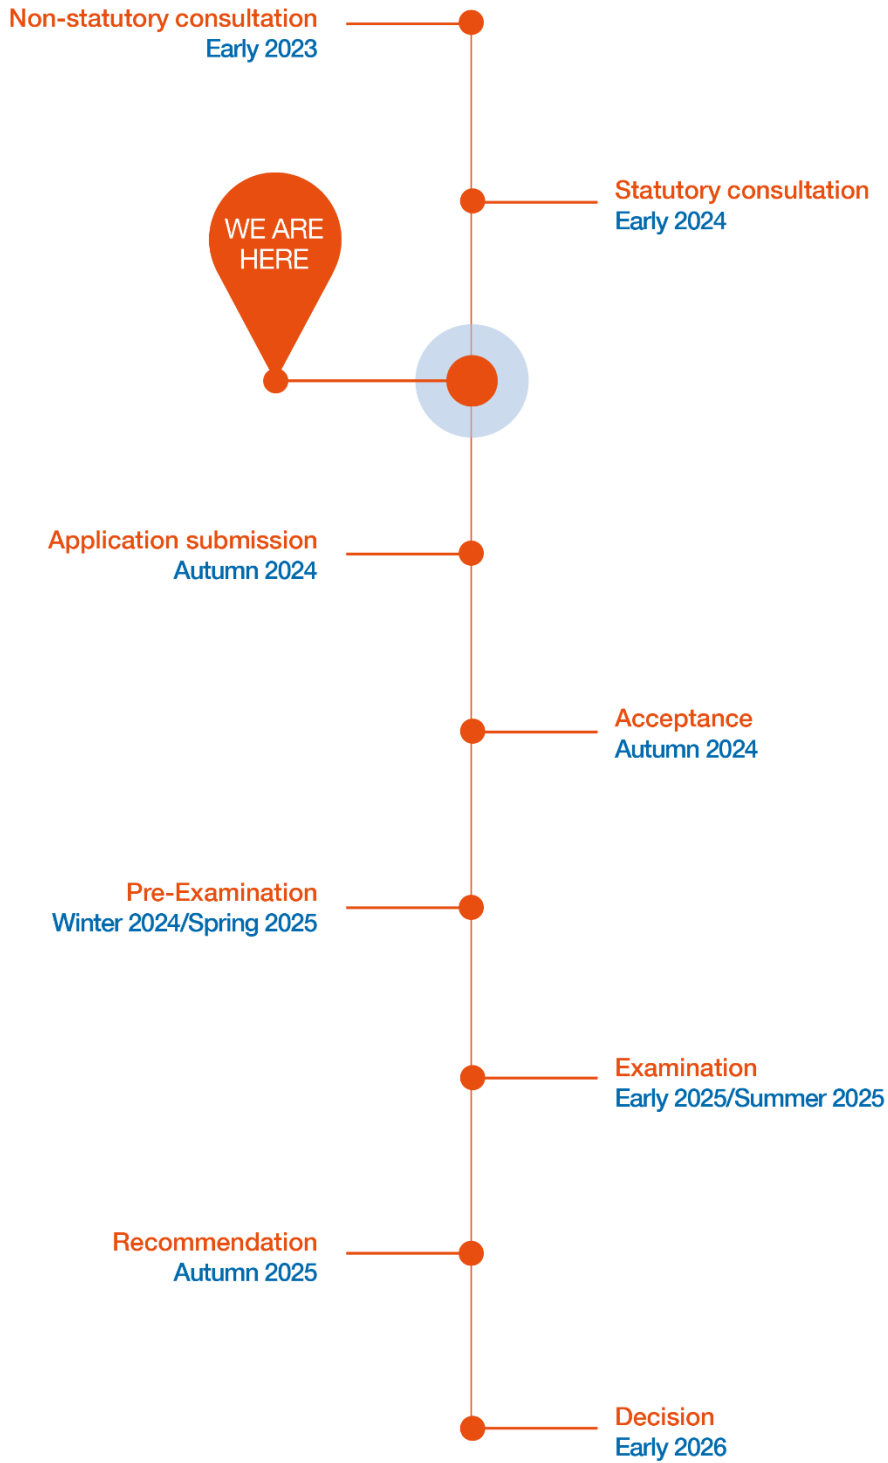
Non-statutory consultation
Early 2023

Statutory consultation
Early 2024

WE ARE HERE

Application submission
Autumn 2024

Acceptance
Autumn 2024

Pre-Examination
Winter 2024/Spring 2025

Examination
Early 2025/Summer 2025

Recommendation
Autumn 2025

Decision
Early 2026